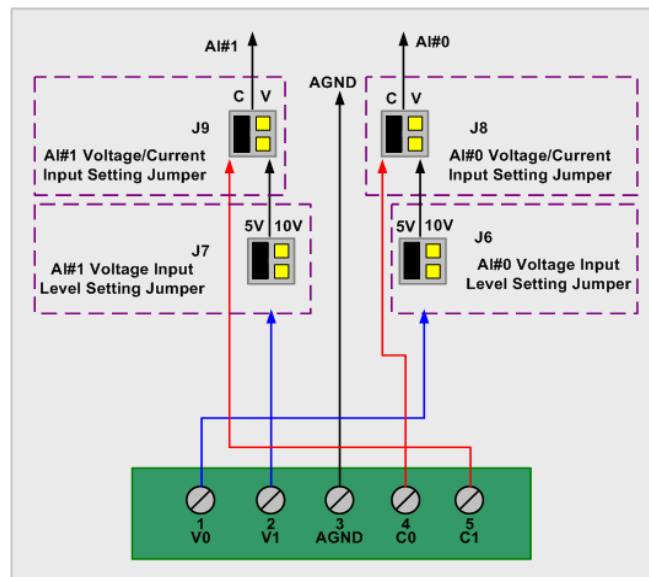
AI#1

AGND

AI#0

C V

J9

AI#1 Voltage/Current Input Setting Jumper

C V

J8

AI#0 Voltage/Current Input Setting Jumper

5V 10V

J7

AI#1 Voltage Input Level Setting Jumper

5V 10V

J6

AI#0 Voltage Input Level Setting Jumper

1 V0

2 V1

3 AGND

4 C0

5 C1